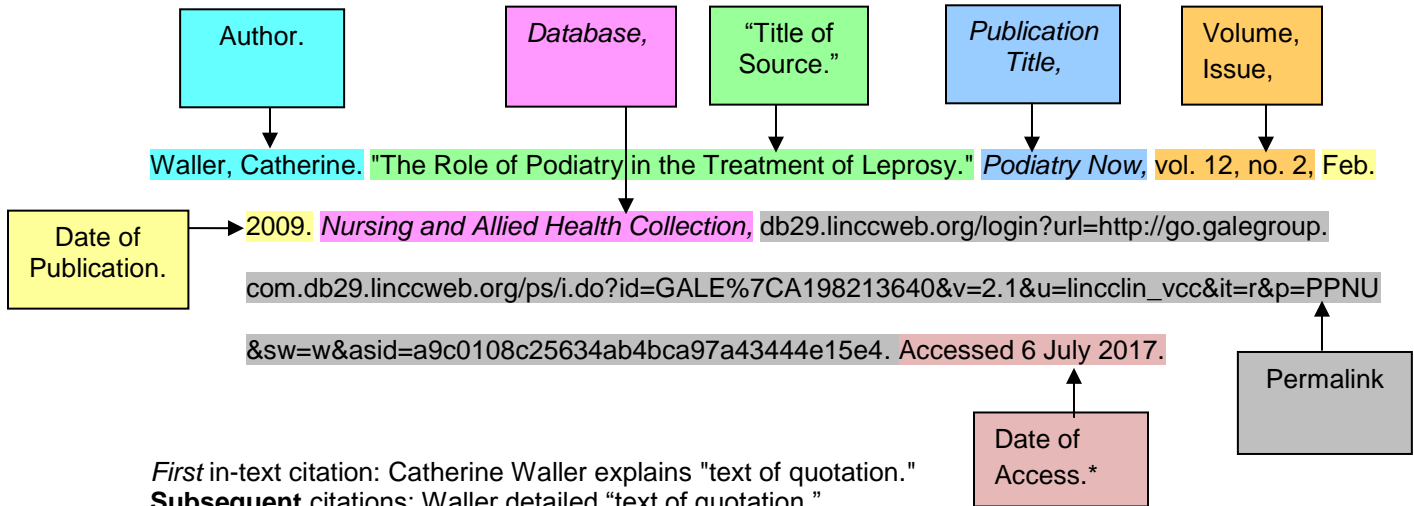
Author.

Database,

"Title of Source."

Publication Title,

Volume, Issue,

Waller, Catherine. "The Role of Podiatry in the Treatment of Leprosy." Podiatry Now, vol. 12, no. 2, Feb.

Date of Publication.

2009. Nursing and Allied Health Collection, db29.linccweb.org/login?url=http://go.galegroup.com.db29.linccweb.org/ps/i.do?id=GALE%7CA198213640&v=2.1&u=lincclin_vcc&it=r&p=PPNU&sw=w&asid=a9c0108c25634ab4bca97a43444e15e4. Accessed 6 July 2017.

Permalink

Date of Access.*

First in-text citation: Catherine Waller explains "text of quotation."
Subsequent citations: Waller detailed "text of quotation."